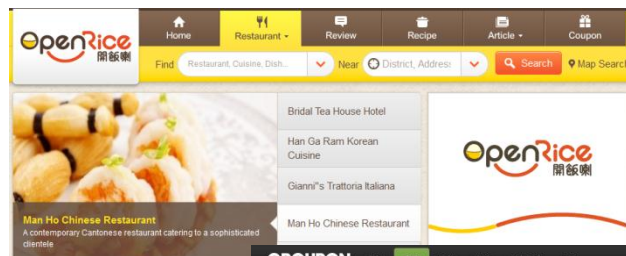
OpenRice 開飯喇

Home
Restaurant
Review
Recipe
Article
Coupon

Find Restaurant, Cuisine, Dish... Near District, Addres Search Map Searc

Bridal Tea House Hotel
Han Ga Ram Korean Cuisine
Gianni"s Trattoria Italiana
Man Ho Chinese Restaurant

Man Ho Chinese Restaurant
A contemporary Cantonese restaurant catering to a sophisticated clientele

OpenRice 開飯喇

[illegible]